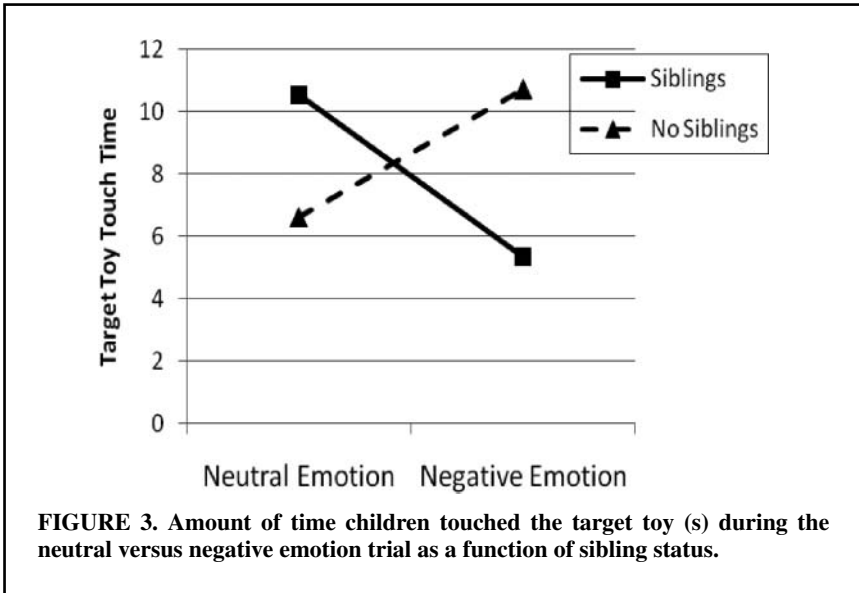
12
10
8
6
4
2
0

Target Toy Touch Time

Siblings
No Siblings

Neutral Emotion
Negative Emotion

FIGURE 3. Amount of time children touched the target toy (s) during the neutral versus negative emotion trial as a function of sibling status.